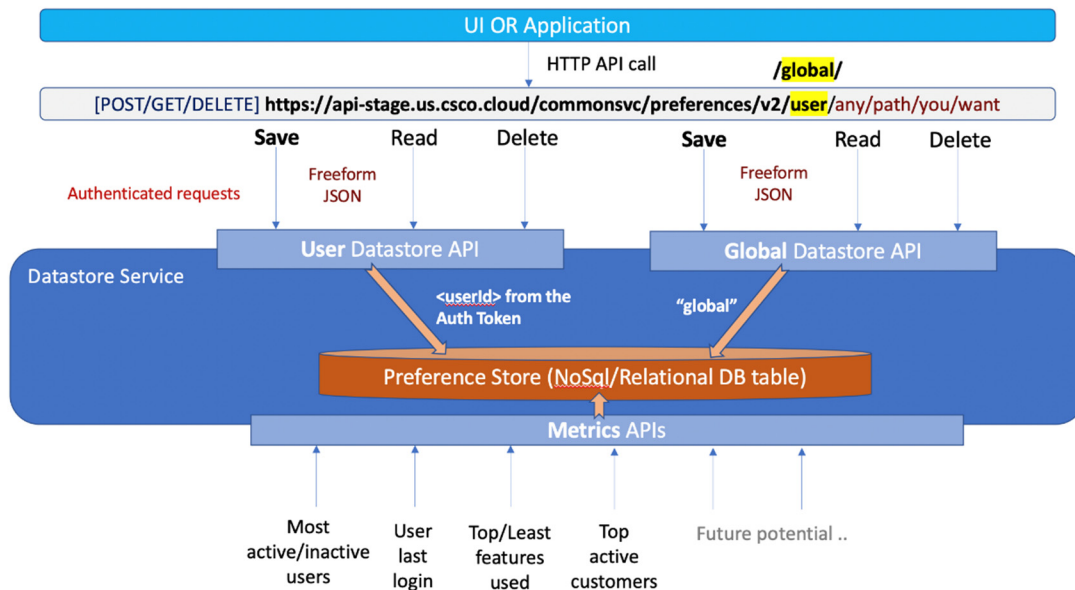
UI OR Application

HTTP API call

/global/

[POST/GET/DELETE] https://api-stage.us.csco.cloud/commonsvc/preferences/v2/user/any/path/you/want

Save

Read

Delete

Save

Read

Delete

Authenticated requests

Freeform JSON

Freeform JSON

User Datastore API

Global Datastore API

Datastore Service

<userId> from the Auth Token

"global"

Preference Store (NoSql/Relational DB table)

Metrics APIs

Most active/inactive users

User last login

Top/Least features used

Top active customers

Future potential ..